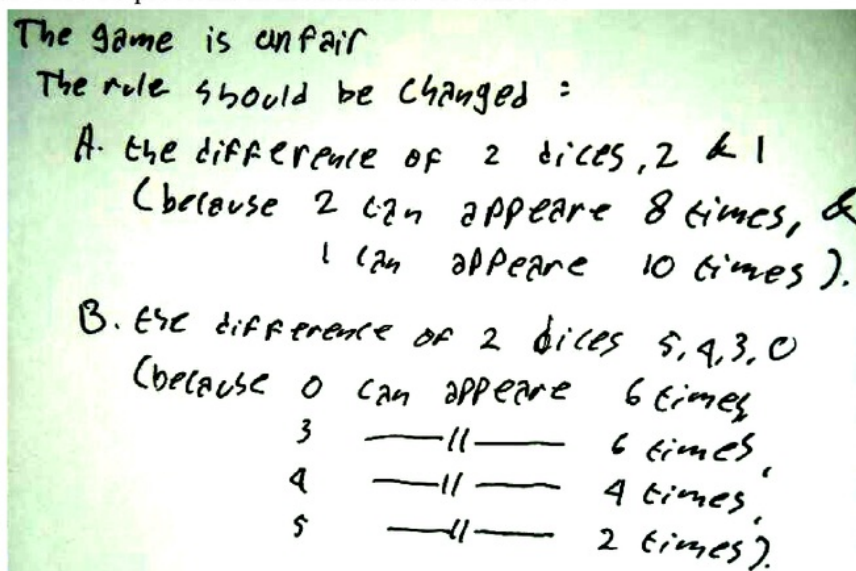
The game is unfair
The rule should be changed :
A. the difference of 2 dices, 2 & 1 (because 2 can appeare 8 times, & 1 can appeare 10 times ).
B. the difference of 2 dices 5, 4, 3, 0 (because 0 can appeare 6 times
3 —11— 6 times,
4 —11— 4 times,
5 —11— 2 times ).